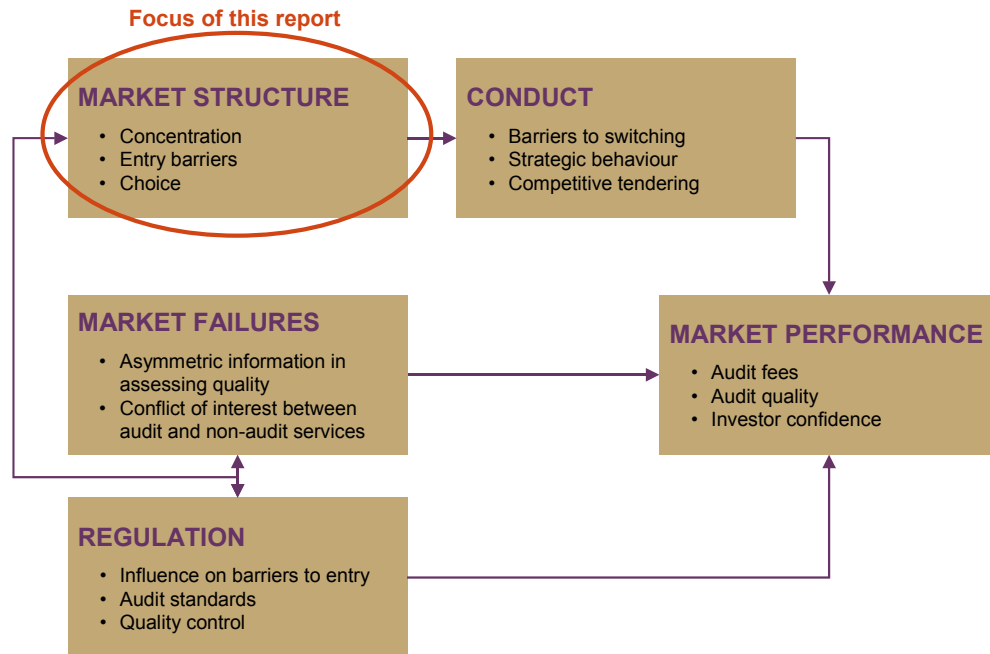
Focus of this report

MARKET STRUCTURE
- Concentration
- Entry barriers
- Choice

CONDUCT
- Barriers to switching
- Strategic behaviour
- Competitive tendering

MARKET FAILURES
- Asymmetric information in assessing quality
- Conflict of interest between audit and non-audit services

MARKET PERFORMANCE
- Audit fees
- Audit quality
- Investor confidence

REGULATION
- Influence on barriers to entry
- Audit standards
- Quality control